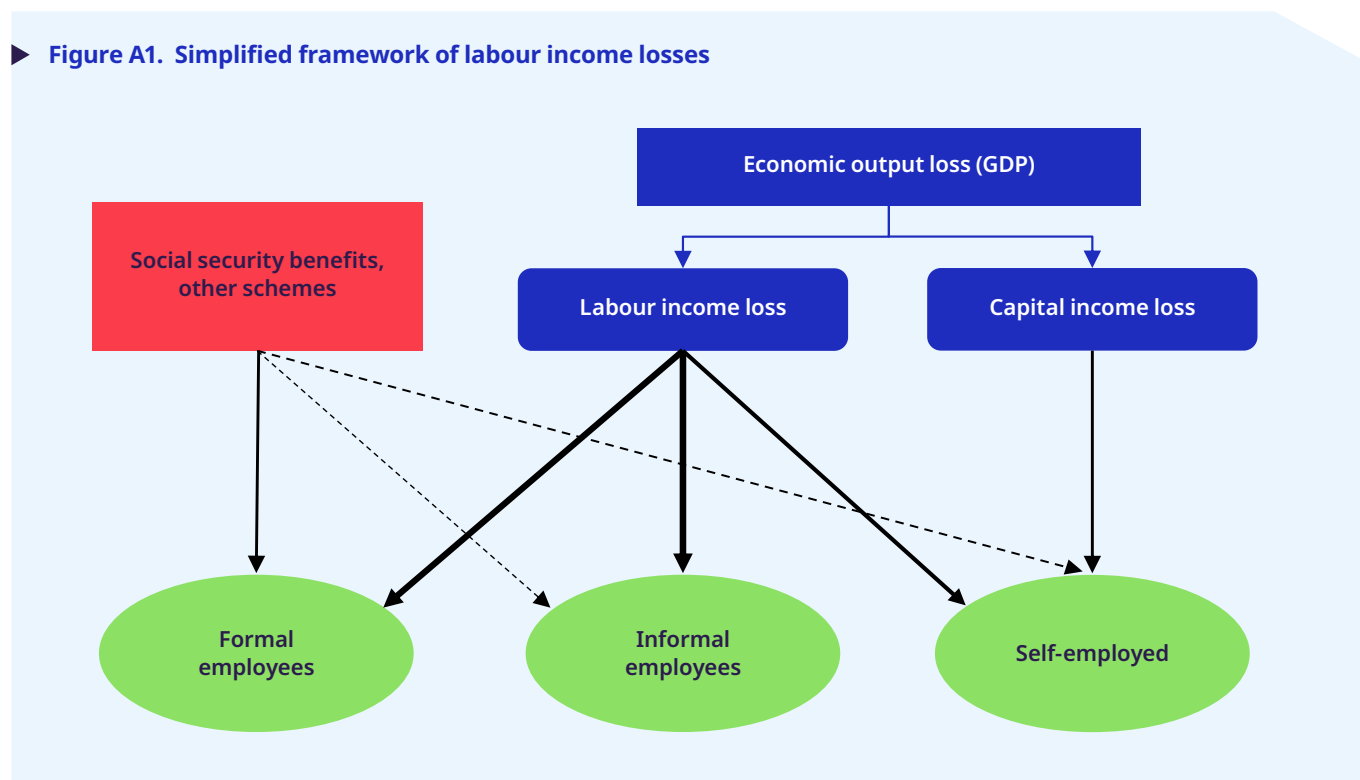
Figure A1. Simplified framework of labour income losses

Economic output loss (GDP)

Social security benefits, other schemes

Labour income loss

Capital income loss

Formal employees

Informal employees

Self-employed